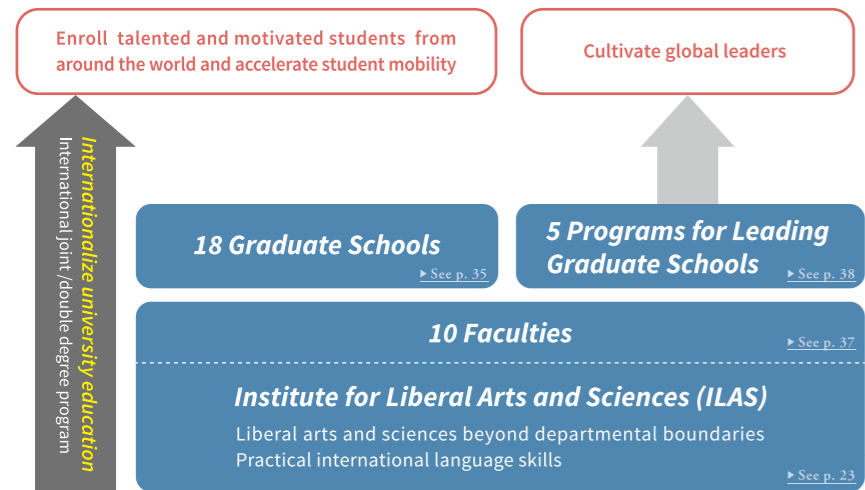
Enroll talented and motivated students from around the world and accelerate student mobility

Cultivate global leaders

Internationalize university education

International joint /double degree program

18 Graduate Schools

See p. 35

5 Programs for Leading Graduate Schools

See p. 38

10 Faculties

See p. 37

Institute for Liberal Arts and Sciences (ILAS)

Liberal arts and sciences beyond departmental boundaries

Practical international language skills

See p. 23